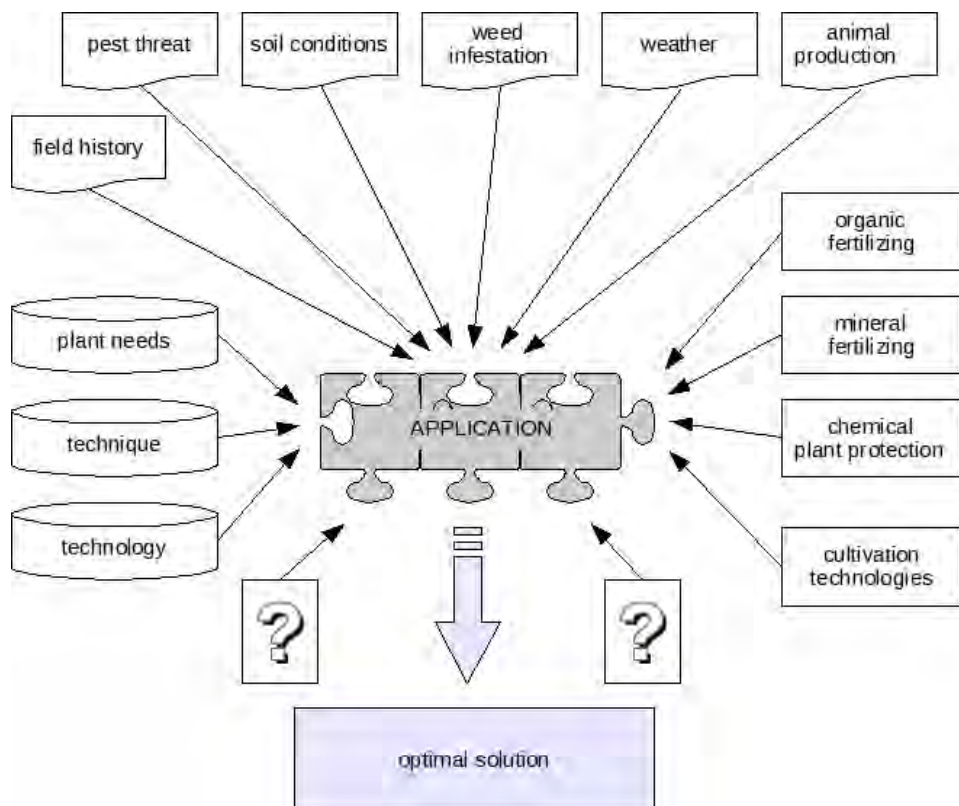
pest threat

soil conditions

weed infestation

weather

animal production

field history

organic fertilizing

plant needs

mineral fertilizing

technique

APPLICATION

chemical plant protection

technology

cultivation technologies

?

?

optimal solution